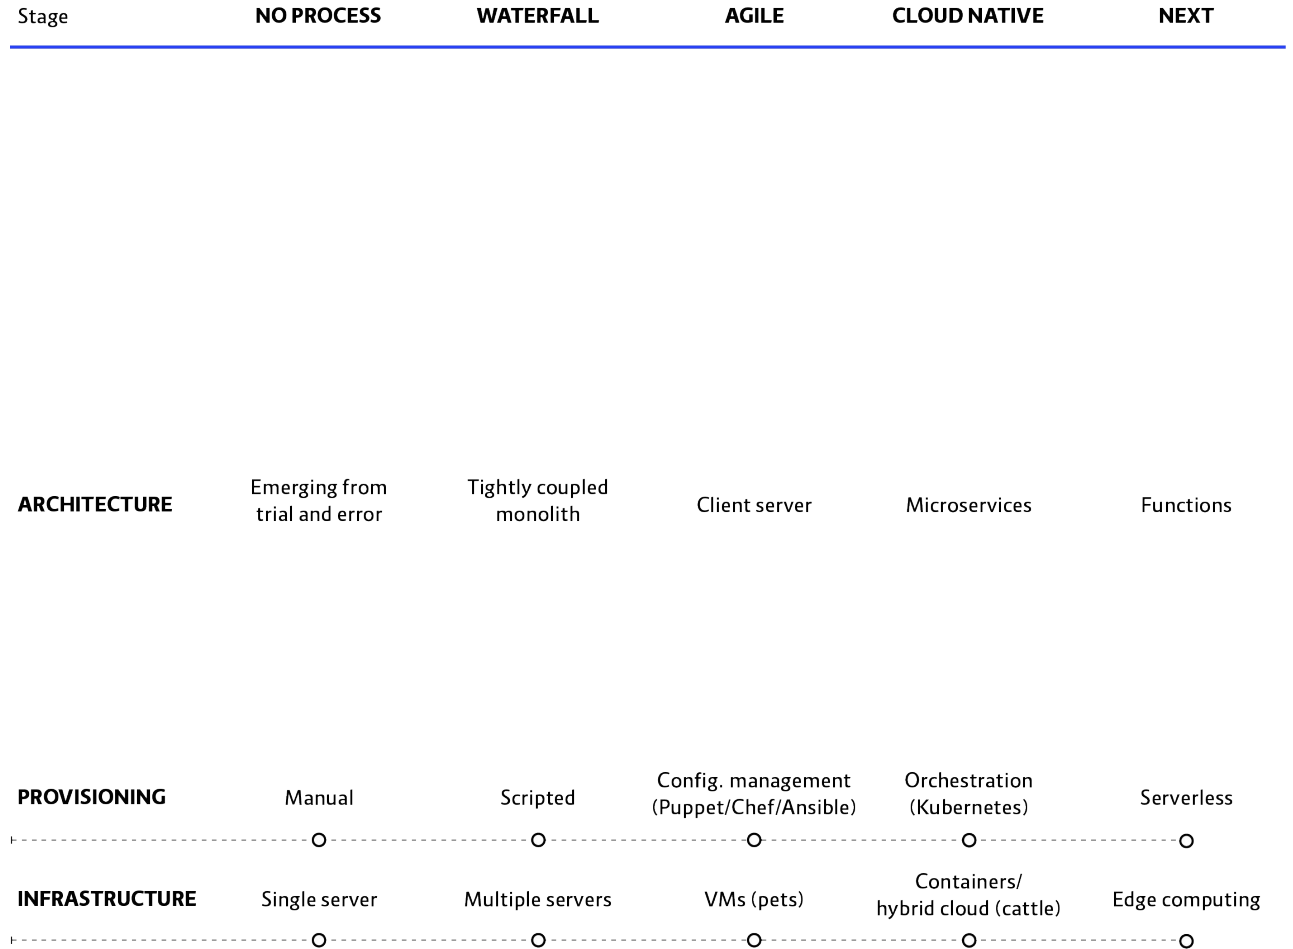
| Stage | NO PROCESS | WATERFALL | AGILE | CLOUD NATIVE | NEXT |
|---|---|---|---|---|---|
| ARCHITECTURE | Emerging from trial and error | Tightly coupled monolith | Client server | Microservices | Functions |
| PROVISIONING | Manual | Scripted | Config. management (Puppet/Chef/Ansible) | Orchestration (Kubernetes) | Serverless |
| INFRASTRUCTURE | Single server | Multiple servers | VMs (pets) | Containers/ hybrid cloud (cattle) | Edge computing |